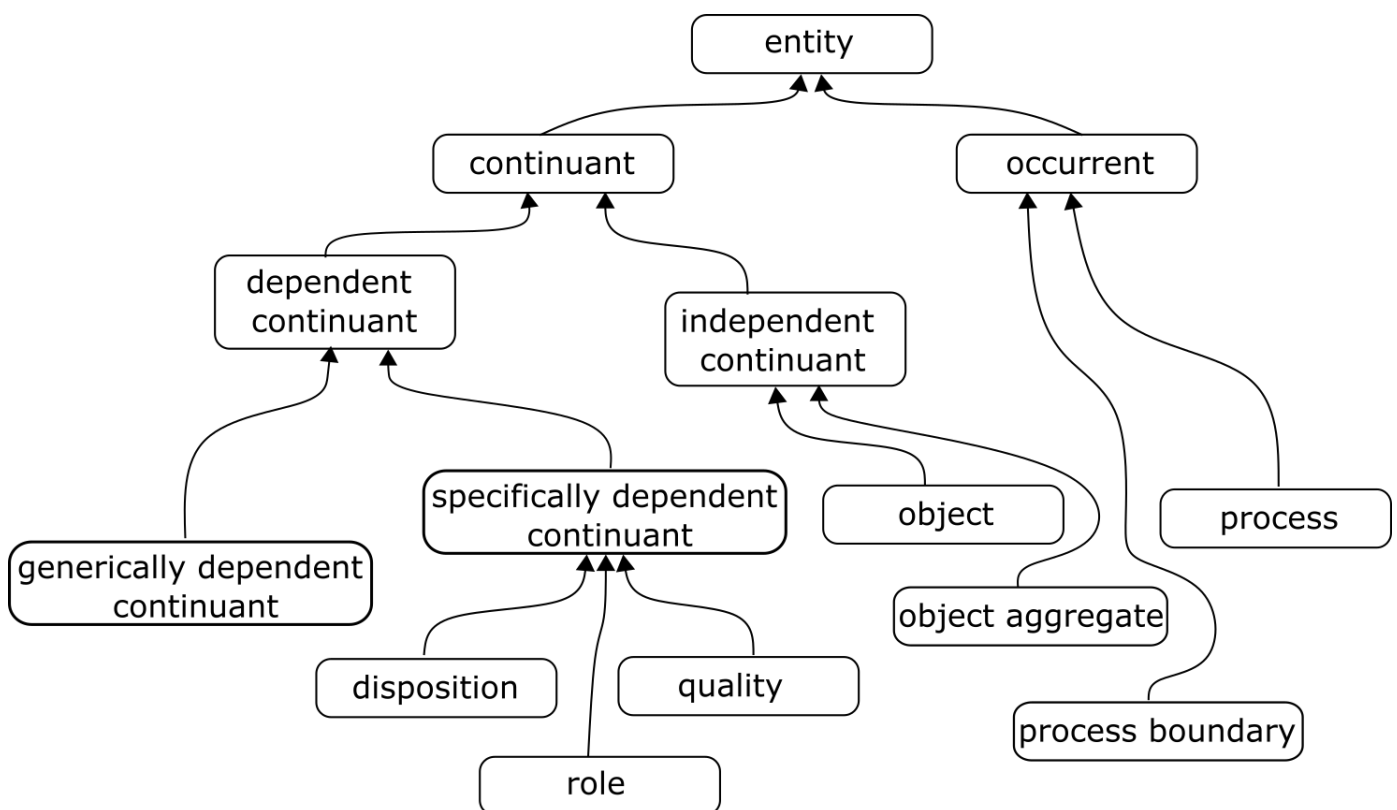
entity

continuant

occurrent

dependent continuant

independent continuant

specifically dependent continuant

object

process

generically dependent continuant

object aggregate

disposition

quality

process boundary

role